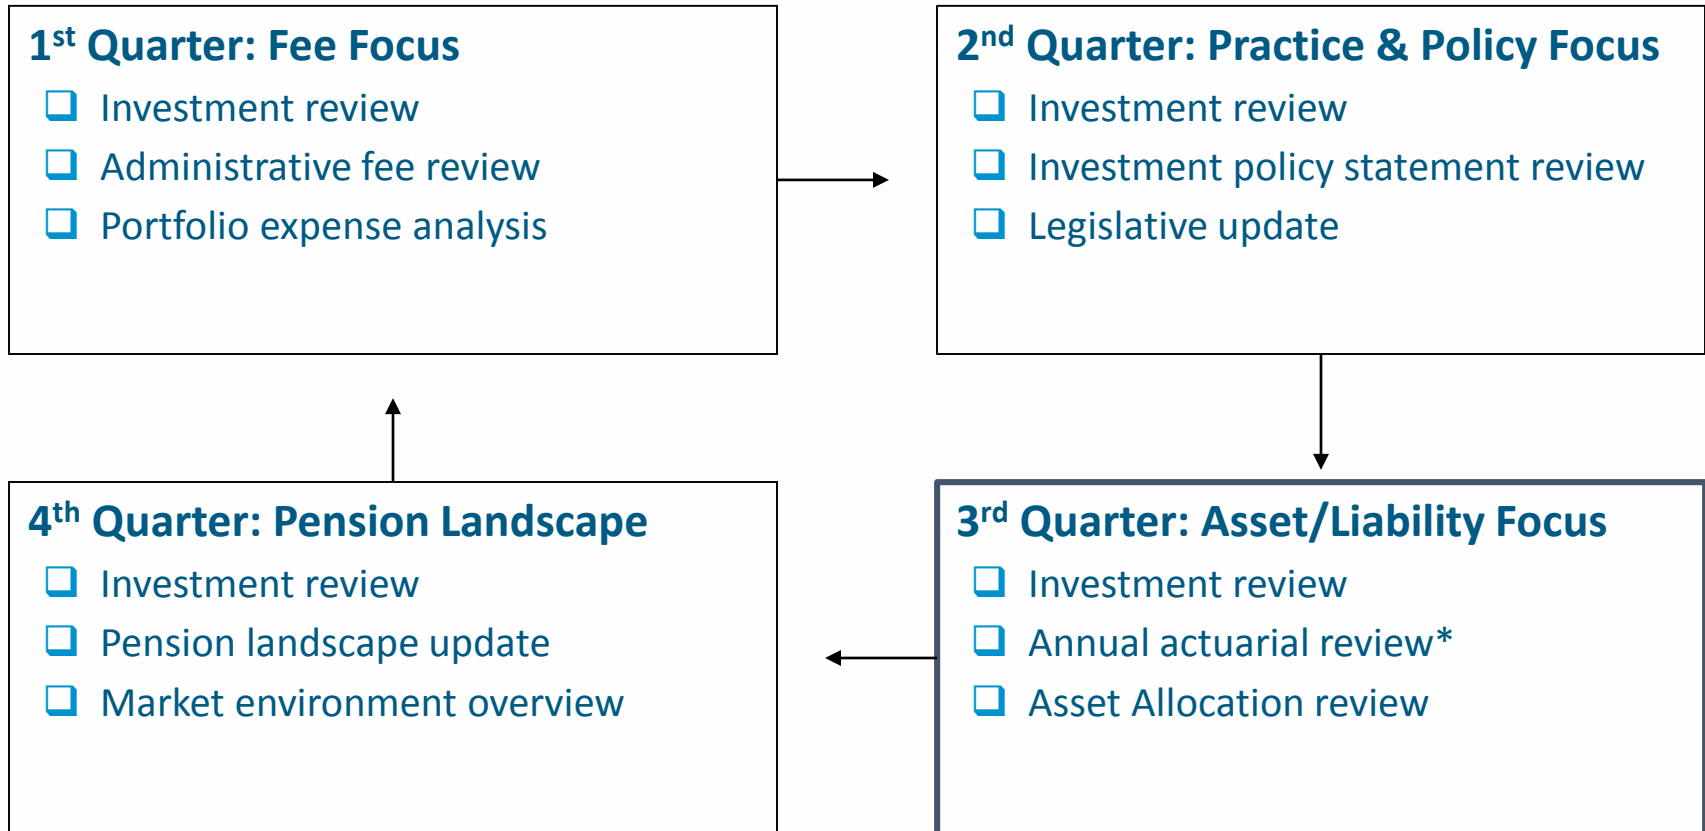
1st Quarter: Fee Focus
❑ Investment review
❑ Administrative fee review
❑ Portfolio expense analysis

2nd Quarter: Practice & Policy Focus
❑ Investment review
❑ Investment policy statement review
❑ Legislative update

4th Quarter: Pension Landscape
❑ Investment review
❑ Pension landscape update
❑ Market environment overview

3rd Quarter: Asset/Liability Focus
❑ Investment review
❑ Annual actuarial review*
❑ Asset Allocation review